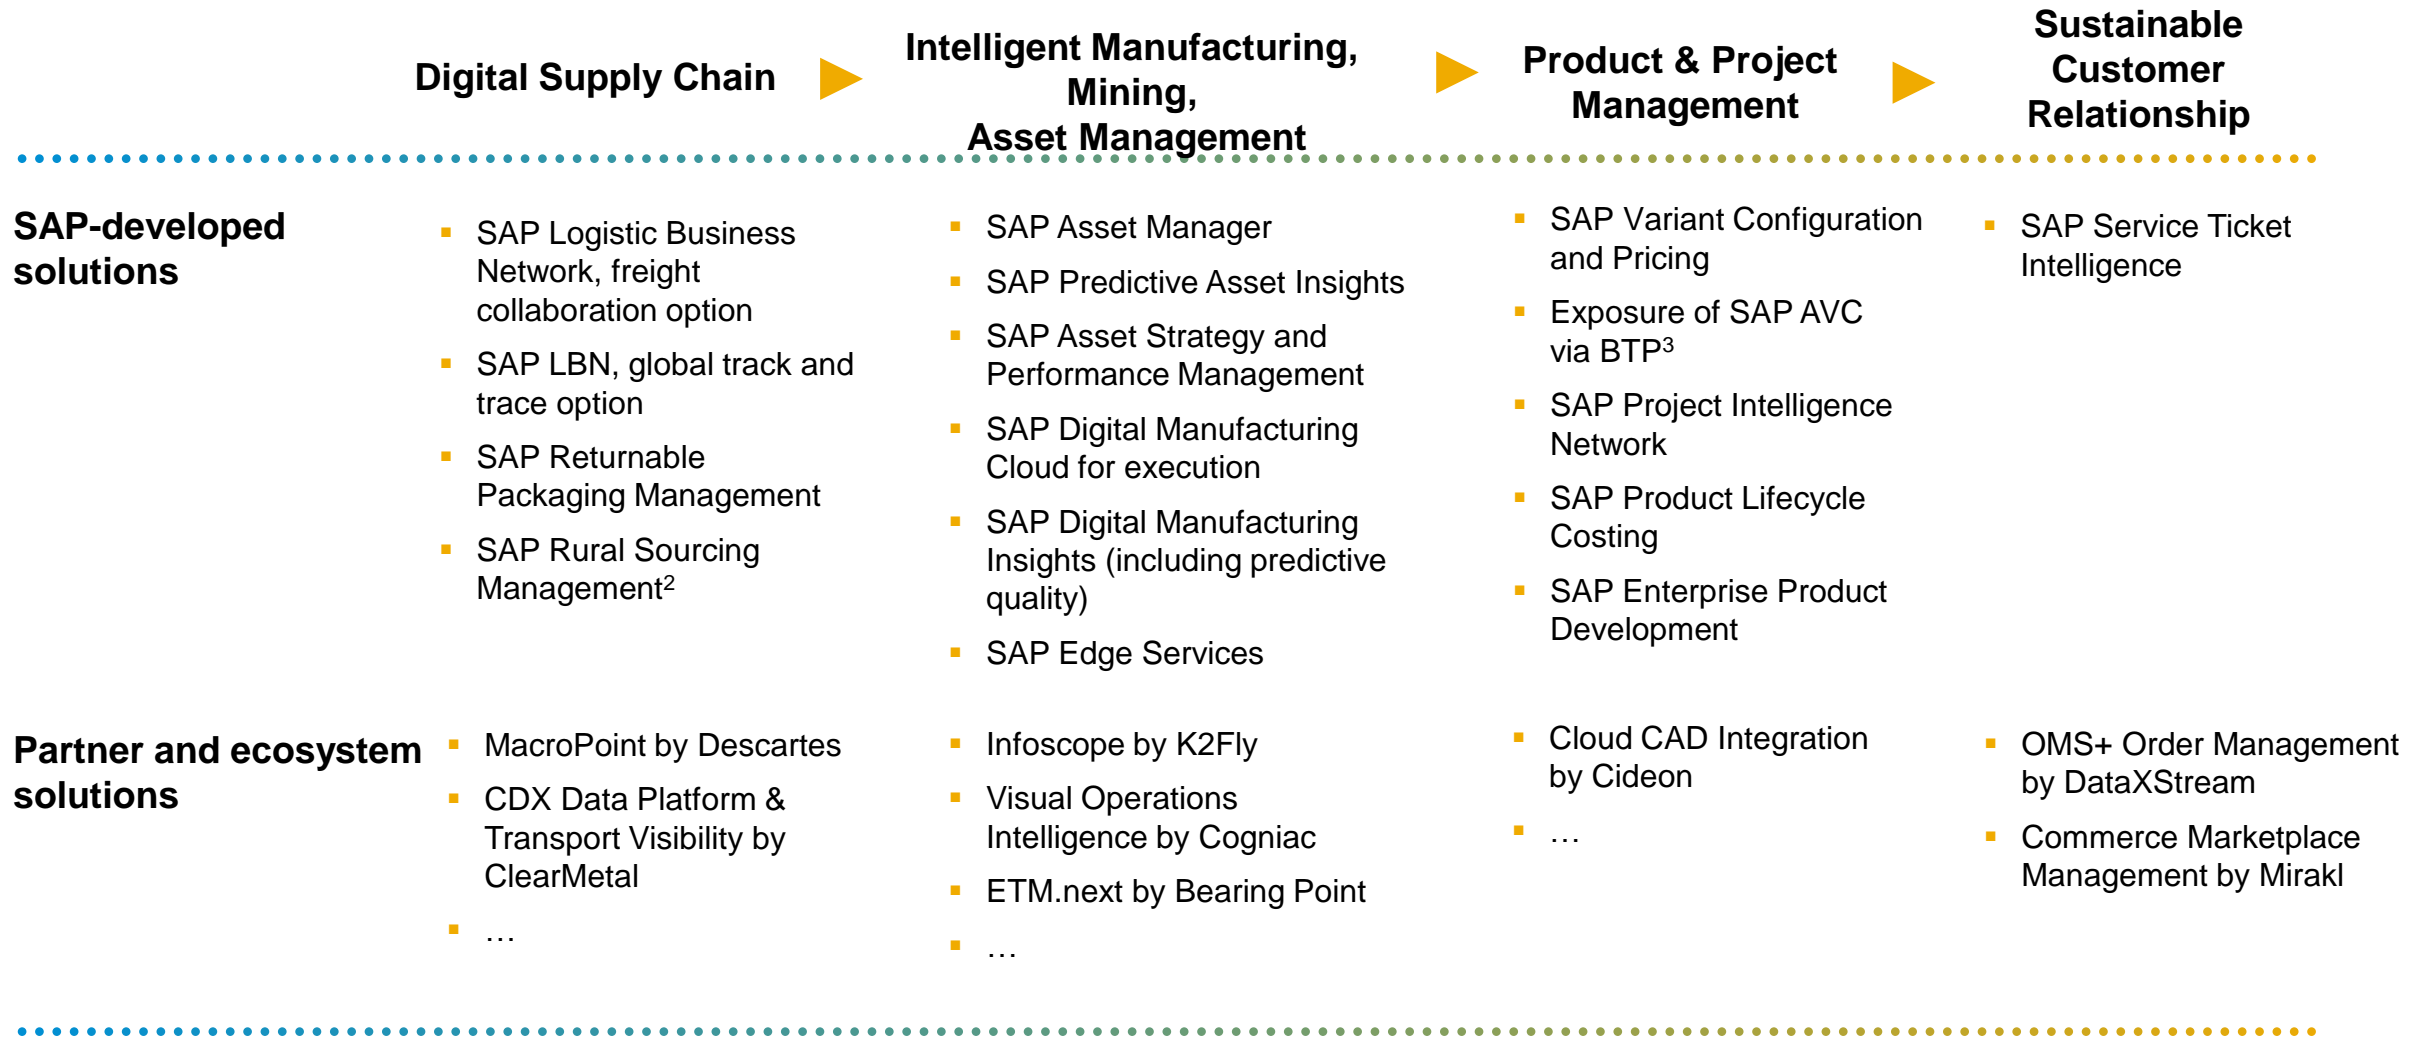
|  | Digital Supply Chain | Intelligent Manufacturing, Mining, Asset Management | Product & Project Management | Sustainable Customer Relationship |
|---|---|---|---|---|
| **SAP-developed solutions** | ▪ SAP Logistic Business Network, freight collaboration option<br>▪ SAP LBN, global track and trace option<br>▪ SAP Returnable Packaging Management<br>▪ SAP Rural Sourcing Management$^2$ | ▪ SAP Asset Manager<br>▪ SAP Predictive Asset Insights<br>▪ SAP Asset Strategy and Performance Management<br>▪ SAP Digital Manufacturing Cloud for execution<br>▪ SAP Digital Manufacturing Insights (including predictive quality)<br>▪ SAP Edge Services | ▪ SAP Variant Configuration and Pricing<br>▪ Exposure of SAP AVC via BTP$^3$<br>▪ SAP Project Intelligence Network<br>▪ SAP Product Lifecycle Costing<br>▪ SAP Enterprise Product Development | ▪ SAP Service Ticket Intelligence |
| **Partner and ecosystem solutions** | ▪ MacroPoint by Descartes<br>▪ CDX Data Platform & Transport Visibility by ClearMetal<br>▪ … | ▪ Infoscope by K2Fly<br>▪ Visual Operations Intelligence by Cogniac<br>▪ ETM.next by Bearing Point<br>▪ … | ▪ Cloud CAD Integration by Cideon<br>▪ … | ▪ OMS+ Order Management by DataXStream<br>▪ Commerce Marketplace Management by Mirakl |